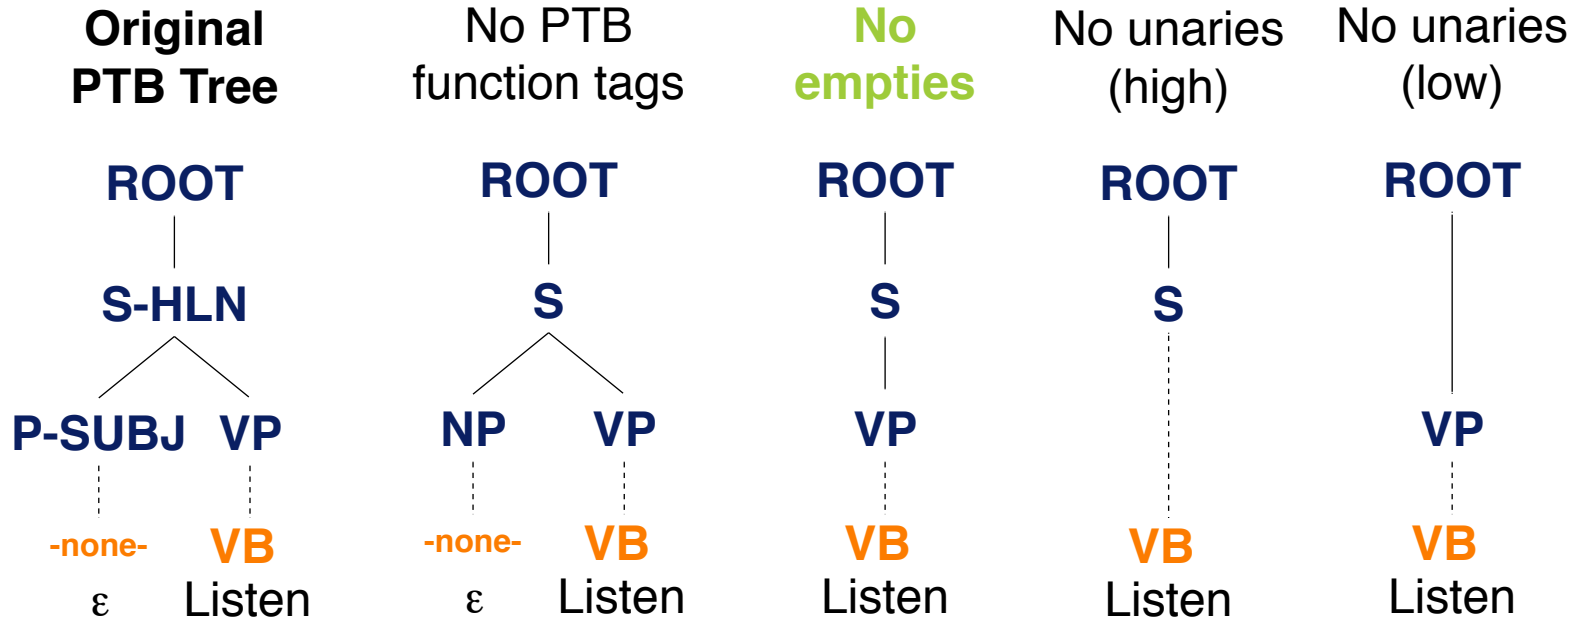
Original PTB Tree

ROOT

S-HLN

P-SUBJ VP

-none- VB

ε Listen

No PTB function tags

ROOT

S

NP VP

-none- VB

ε Listen

No empties

ROOT

S

VP

VB

Listen

No unaries (high)

ROOT

S

VB

Listen

No unaries (low)

ROOT

VP

VB

Listen